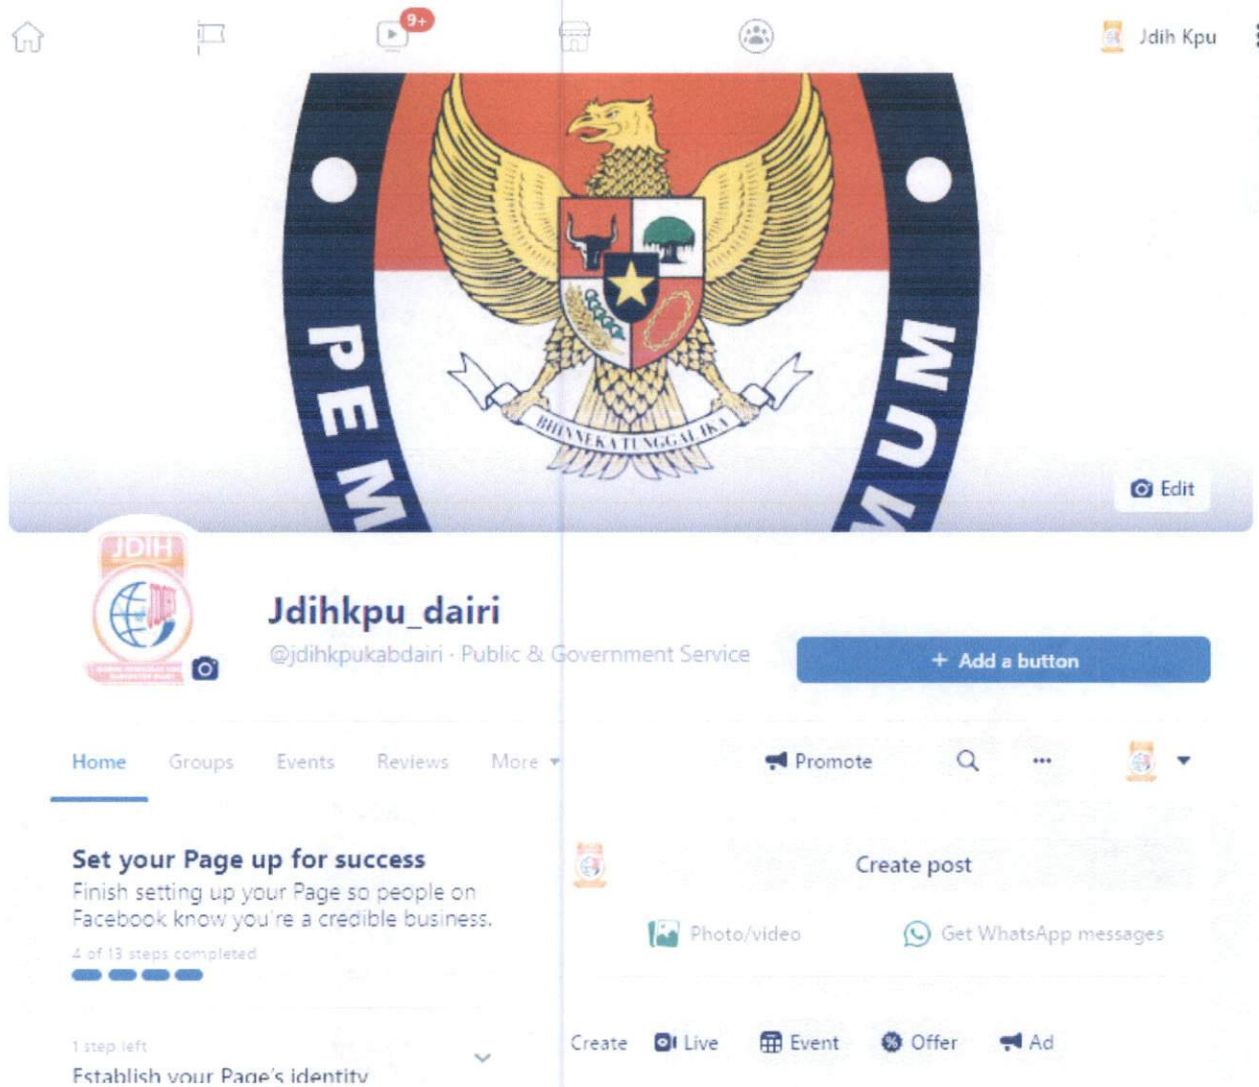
9+

Jdih Kpu

PEM

MUM

BHINNEKA TUNGGAL IKA

Edit

JDIH

Jdihkpu_dairi

@jdihkpukabdairi · Public & Government Service

+ Add a button

Home Groups Events Reviews More

Promote

Set your Page up for success

Finish setting up your Page so people on Facebook know you're a credible business.

4 of 13 steps completed

1 step left

Establish your Page's identity

Create post

Photo/video

Get WhatsApp messages

Create Live Event Offer Ad